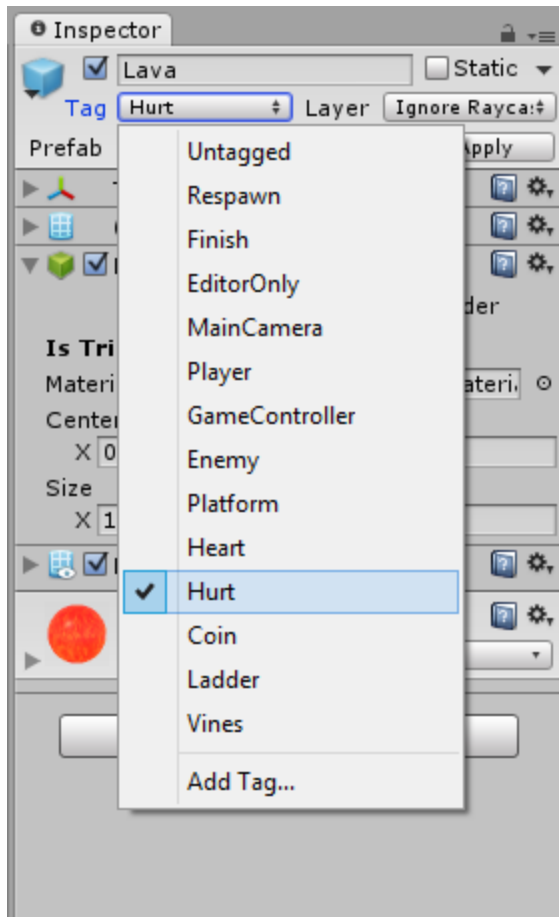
Inspector

Lava

Static

Tag Hurt

Layer Ignore Rayca

Prefab

Apply

Untagged
Respawn
Finish
EditorOnly
MainCamera
Player
GameController
Enemy
Platform
Heart
Hurt
Coin
Ladder
Vines
Add Tag...

der

Is Tri

Materi

ateri

Center

X 0

Size

X 1